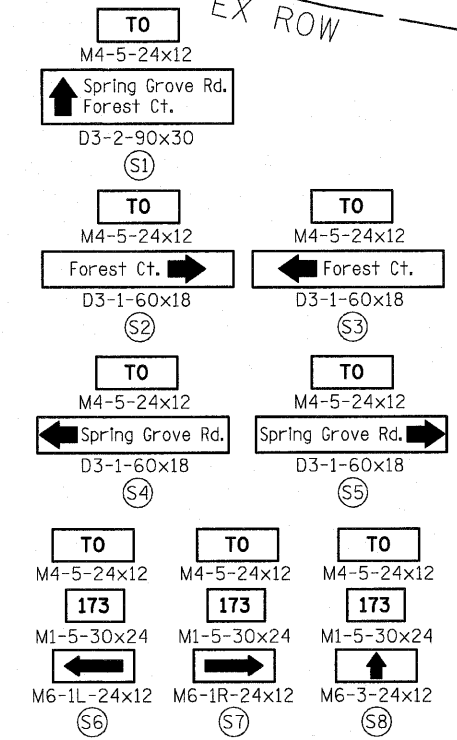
EX ROW

TO
M4-5-24x12
Spring Grove Rd.
Forest Ct.
D3-2-90x30
S1

TO
M4-5-24x12
Forest Ct.
D3-1-60x18
S2

TO
M4-5-24x12
Forest Ct.
D3-1-60x18
S3

TO
M4-5-24x12
Spring Grove Rd.
D3-1-60x18
S4

TO
M4-5-24x12
Spring Grove Rd.
D3-1-60x18
S5

TO
M4-5-24x12
173
M1-5-30x24
M6-1L-24x12
S6

TO
M4-5-24x12
173
M1-5-30x24
M6-1R-24x12
S7

TO
M4-5-24x12
173
M1-5-30x24
M6-3-24x12
S8